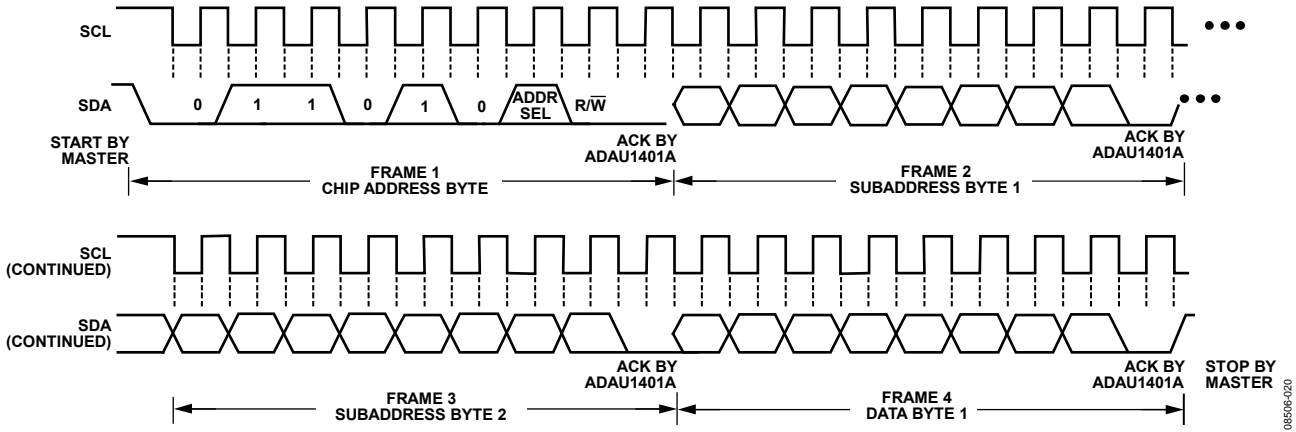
SCL

SDA 0 1 1 0 1 0 ADDR SEL $R/\overline{W}$

START BY MASTER

ACK BY ADAU1401A

ACK BY ADAU1401A

FRAME 1
CHIP ADDRESS BYTE

FRAME 2
SUBADDRESS BYTE 1

SCL (CONTINUED)

SDA (CONTINUED)

ACK BY ADAU1401A

ACK BY ADAU1401A

STOP BY MASTER

FRAME 3
SUBADDRESS BYTE 2

FRAME 4
DATA BYTE 1

08506-020